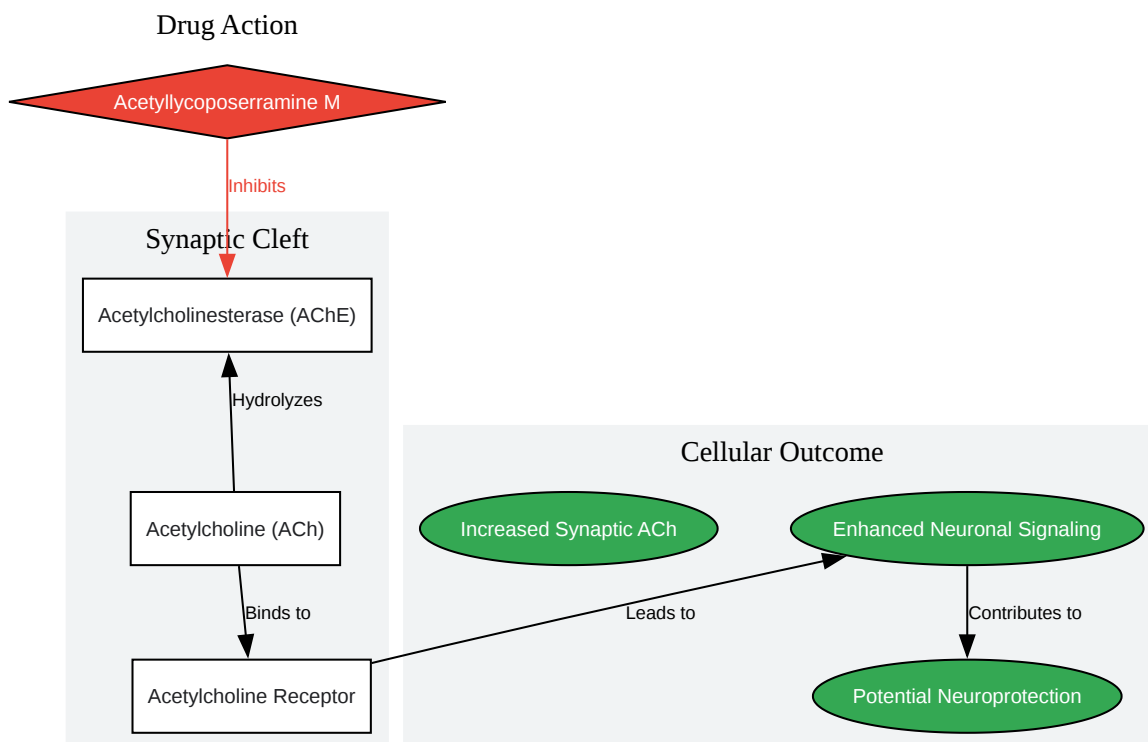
Drug Action

Acetyllycoposerramine M

Inhibits

Synaptic Cleft

Acetylcholinesterase (AChE)

Hydrolyzes

Acetylcholine (ACh)

Binds to

Acetylcholine Receptor

Cellular Outcome

Increased Synaptic ACh

Enhanced Neuronal Signaling

Leads to

Contributes to

Potential Neuroprotection